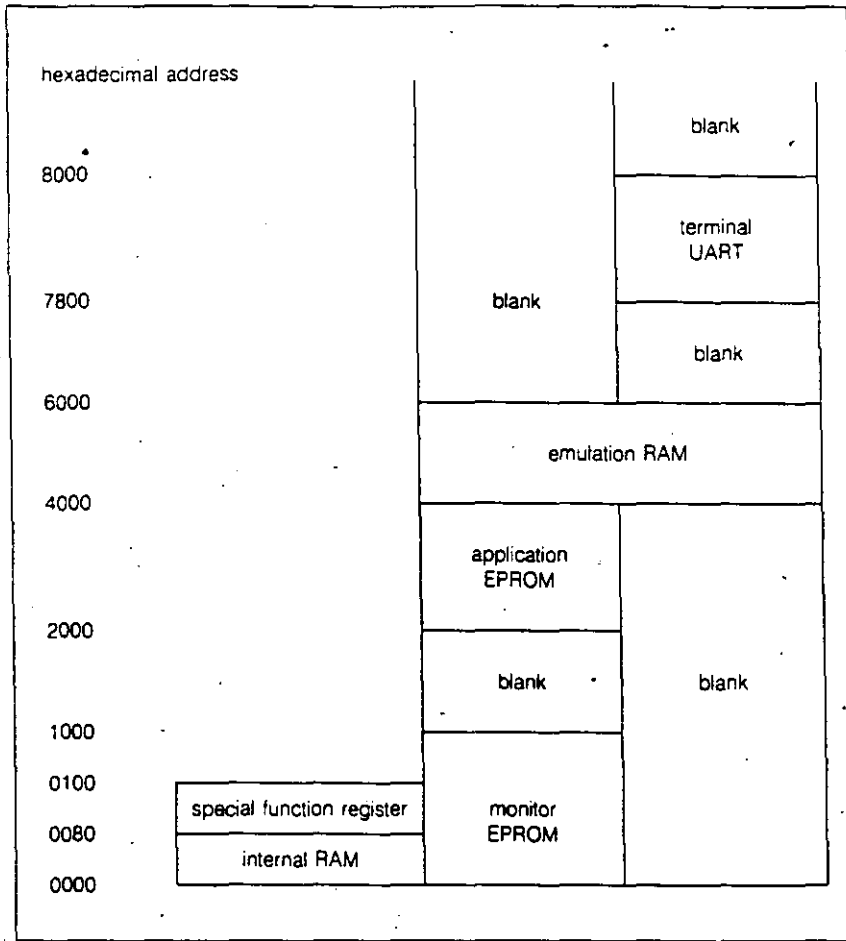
hexadecimal address

8000

7800

6000

4000

2000

1000

0100

0080

0000

blank

blank

terminal UART

blank

emulation RAM

application EPROM

blank

blank

special function register

internal RAM

monitor EPROM